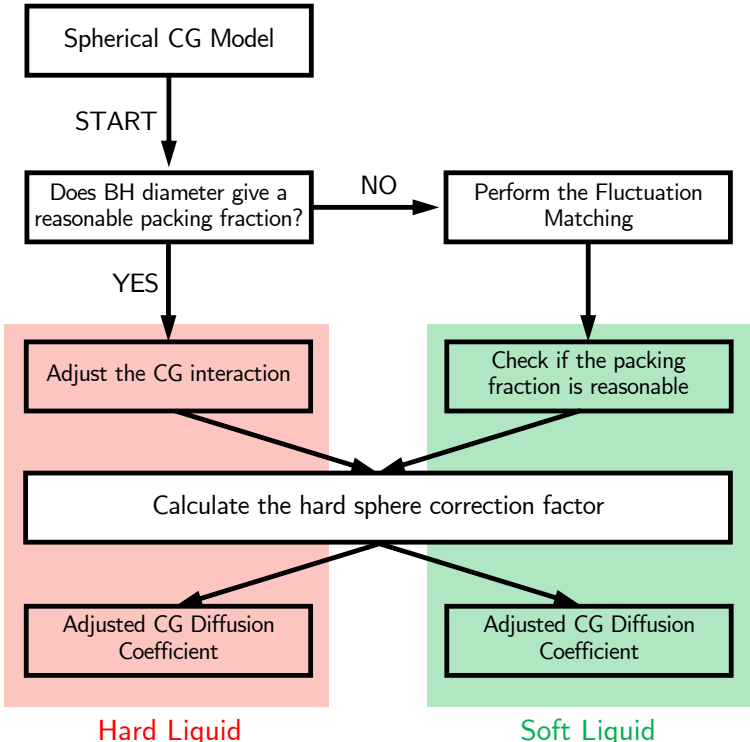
Spherical CG Model

START

Does BH diameter give a reasonable packing fraction?

NO

Perform the Fluctuation Matching

YES

Adjust the CG interaction

Check if the packing fraction is reasonable

Calculate the hard sphere correction factor

Adjusted CG Diffusion Coefficient

Adjusted CG Diffusion Coefficient

Hard Liquid

Soft Liquid